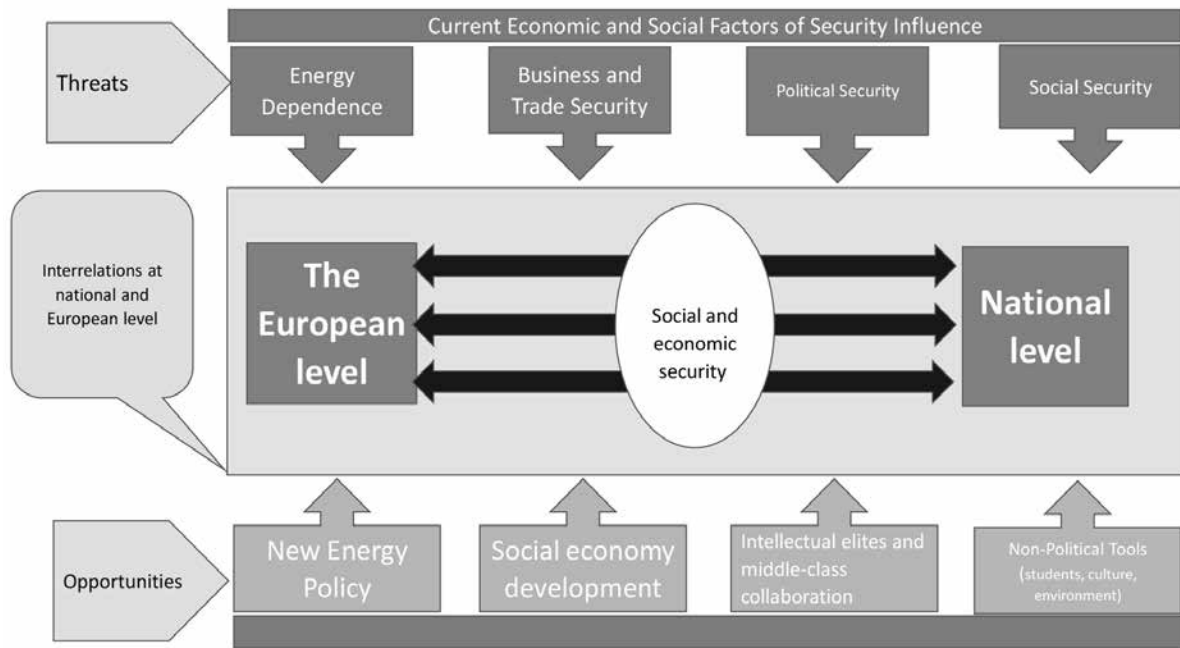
Current Economic and Social Factors of Security Influence

Threats

Energy Dependence

Business and Trade Security

Political Security

Social Security

Interrelations at national and European level

The European level

Social and economic security

National level

Opportunities

New Energy Policy

Social economy development

Intellectual elites and middle-class collaboration

Non-Political Tools (students, culture, environment)